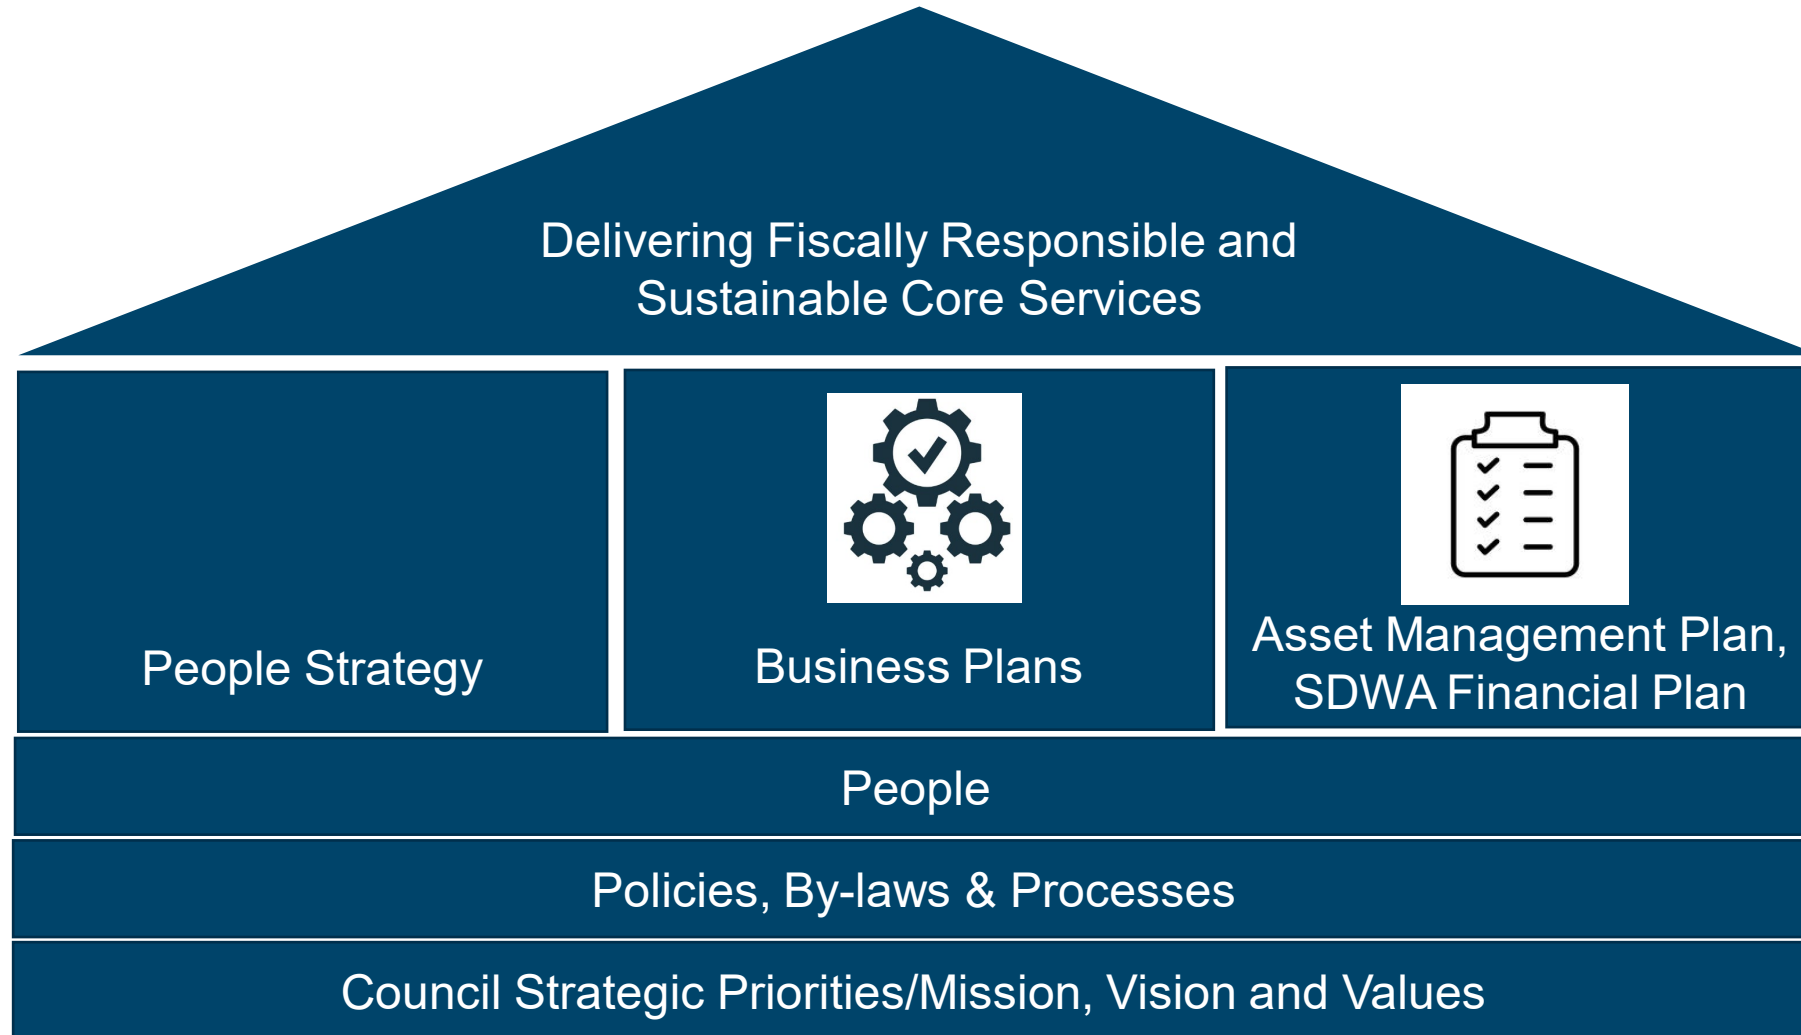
Delivering Fiscally Responsible and Sustainable Core Services

People Strategy

Business Plans

Asset Management Plan, SDWA Financial Plan

People

Policies, By-laws & Processes

Council Strategic Priorities/Mission, Vision and Values